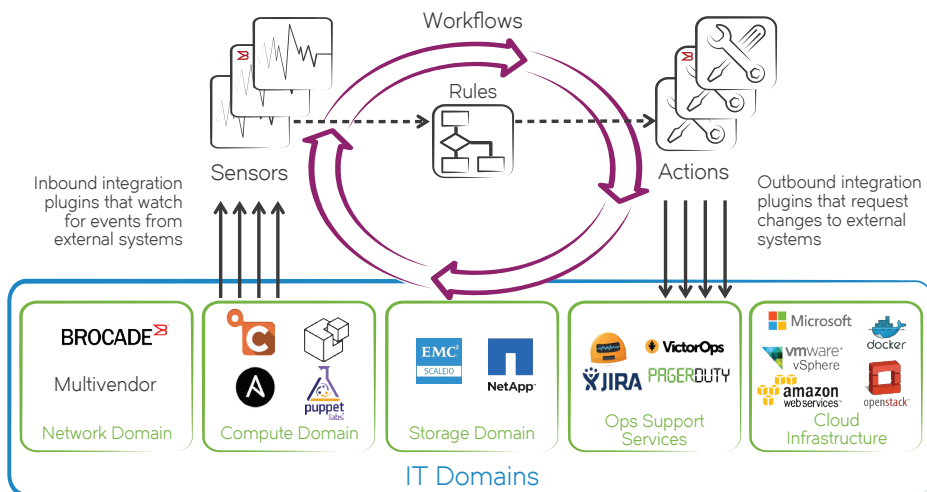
Workflows

Rules

Sensors

Actions

Inbound integration plugins that watch for events from external systems

Outbound integration plugins that request changes to external systems

BROCADE

Multivendor

Network Domain

C

puppet labs

Compute Domain

EMC²
SCALEIO

NetApp

Storage Domain

VictorOps

JIRA

PAGERDUTY

Ops Support Services

Microsoft

docker

vmware vSphere

amazon webservices

openstack

Cloud Infrastructure

IT Domains